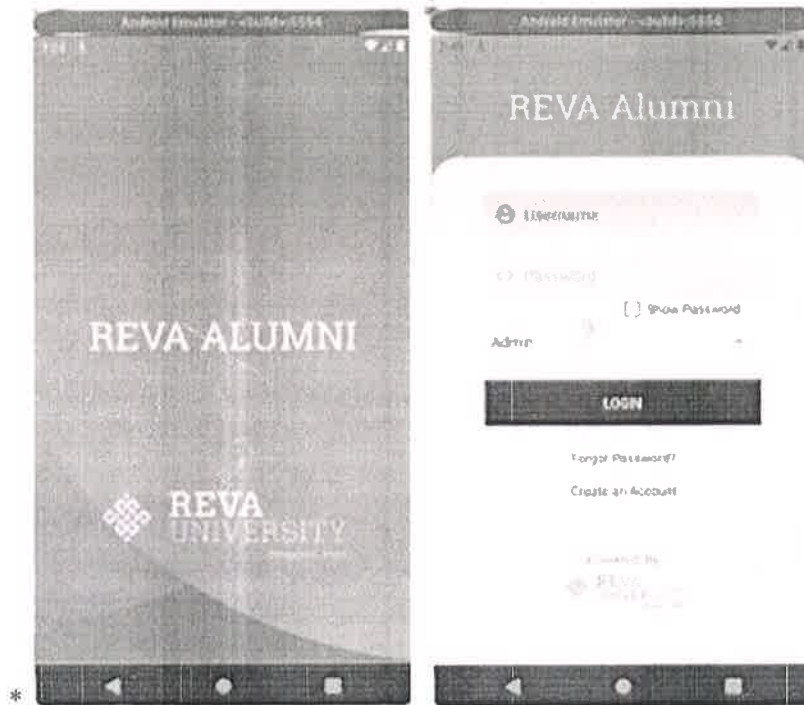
Android Emulator - <build>:5554

REVA ALUMNI

REVA
UNIVERSITY

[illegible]

*

Android Emulator - <build>:5556

REVA Alumni

Username

Password

Show Password

Admin

LOGIN

Forgot Password?

Create an Account

Powered By

REVA
UNIVERSITY